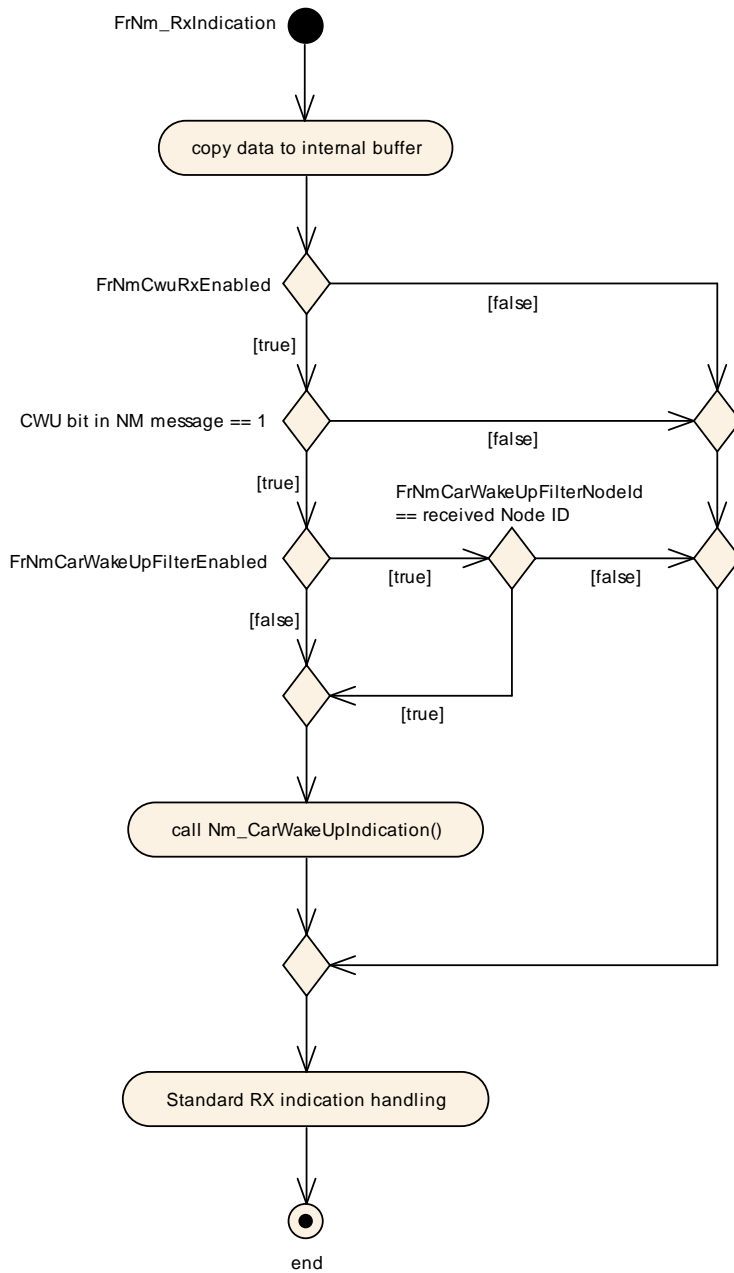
FrNm_RxIndication

copy data to internal buffer

FrNmCwuRxEnabled

[false]

[true]

CWU bit in NM message == 1

[false]

[true]

FrNmCarWakeUpFilterNodeId == received Node ID

FrNmCarWakeUpFilterEnabled

[true]

[false]

[false]

[true]

call Nm_CarWakeUpIndication()

Standard RX indication handling

end